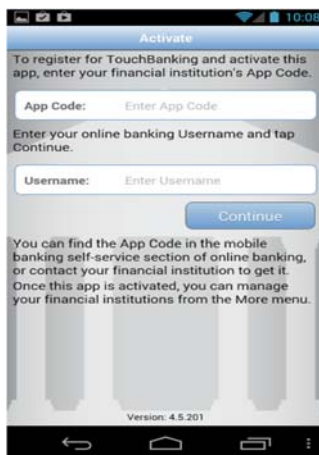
10:08

Activate

To register for TouchBanking and activate this app, enter your financial institution's App Code.

App Code: Enter App Code

Enter your online banking Username and tap Continue.

Username: Enter Username

Continue

You can find the App Code in the mobile banking self-service section of online banking, or contact your financial institution to get it. Once this app is activated, you can manage your financial institutions from the More menu.

Version: 4.5.201